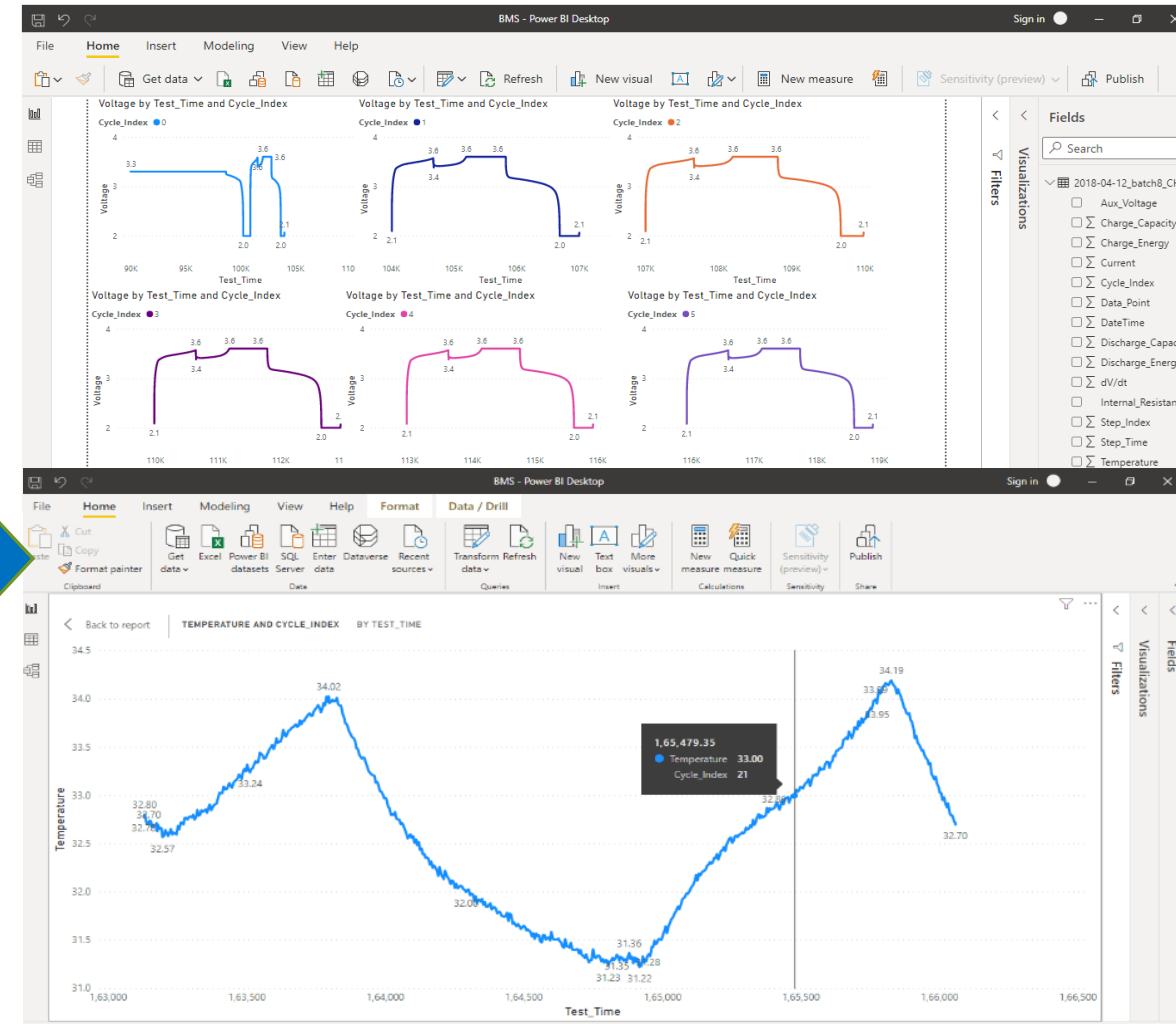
BMS - Power BI Desktop
Sign in

File Home Insert Modeling View Help

Get data Refresh New visual New measure Sensitivity (preview) Publish

Voltage by Test_Time and Cycle_Index
Cycle_Index 0
4
3
2
3.3 3.6 3.6 3.6 2.1 2.0 2.0
Voltage
90K 95K 100K 105K 110
Test_Time

Voltage by Test_Time and Cycle_Index
Cycle_Index 1
3.6 3.6 3.6 3.4 2.1 2.0 2.1
104K 105K 106K 107K
Test_Time

Voltage by Test_Time and Cycle_Index
Cycle_Index 2
3.6 3.6 3.6 3.4 2.1 2.0 2.1
107K 108K 109K 110K
Test_Time

Voltage by Test_Time and Cycle_Index
Cycle_Index 3
3.6 3.6 3.6 3.4 2.1 2.0 2.
110K 111K 112K 11

Voltage by Test_Time and Cycle_Index
Cycle_Index 4
3.6 3.6 3.6 3.4 2.1 2.0 2.1
113K 114K 115K 116K

Voltage by Test_Time and Cycle_Index
Cycle_Index 5
3.6 3.6 3.6 3.4 2.1 2.0 2.1
116K 117K 118K 119K

Filters
Visualizations
Fields
Search
2018-04-12_batch8_C
Aux_Voltage
Charge_Capacity
Charge_Energy
Current
Cycle_Index
Data_Point
DateTime
Discharge_Capac
Discharge_Energ
dV/dt
Internal_Resistan
Step_Index
Step_Time
Temperature

BMS - Power BI Desktop
Sign in
File Home Insert Modeling View Help Format Data / Drill
Cut
Copy
Format painter
Clipboard
Get data Excel Power BI datasets SQL Server Enter data Dataverse Recent sources
Data
Transform data Refresh
Queries
New visual Text box More visuals
Insert
New measure Quick measure
Calculations
Sensitivity (preview)
Sensitivity
Publish
Share

Back to report TEMPERATURE AND CYCLE_INDEX BY TEST_TIME
Filters
Visualizations
Fields

34.5
34.0
33.5
33.0
32.5
32.0
31.5
31.0
Temperature
34.02 33.24 32.80 32.70 32.78 32.57 32.00 31.36 31.35 31.28 31.23 31.22 32.98 33.89 33.95 34.19 32.70
1,65,479.35
Temperature 33.00
Cycle_Index 21
1,63,000 1,63,500 1,64,000 1,64,500 1,65,000 1,65,500 1,66,000 1,66,500
Test_Time